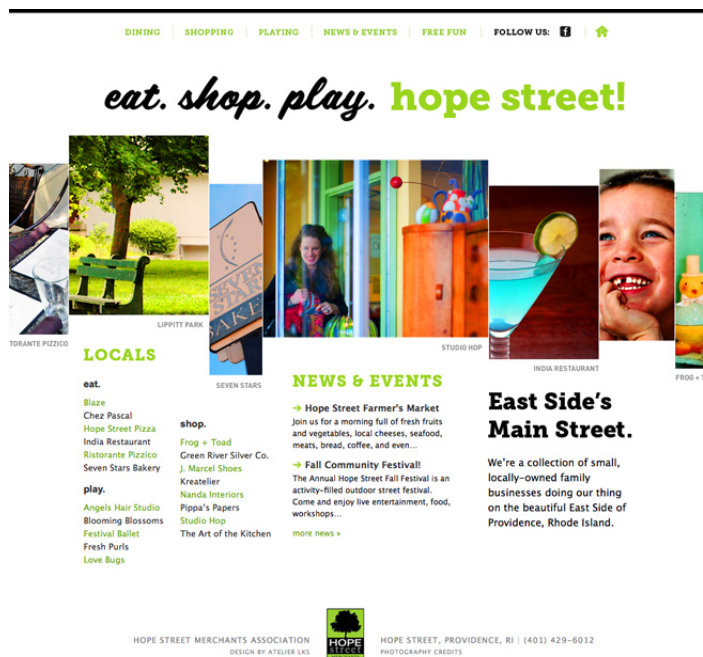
DINING | SHOPPING | PLAYING | NEWS & EVENTS | FREE FUN | FOLLOW US:

eat. shop. play. hope street!

TORANTE PIZZICO

LIPPITT PARK

SEVEN STARS

STUDIO HOP

INDIA RESTAURANT

FROG + T

LOCALS

eat.
Blaze
Chez Pascal
Hope Street Pizza
India Restaurant
Ristorante Pizzico
Seven Stars Bakery

play.
Angels Hair Studio
Blooming Blossoms
Festival Ballet
Fresh Purls
Love Bugs

shop.
Frog + Toad
Green River Silver Co.
J. Marcel Shoes
Kreatelier
Nanda Interiors
Pippa's Papers
Studio Hop
The Art of the Kitchen

NEWS & EVENTS

→ Hope Street Farmer's Market
Join us for a morning full of fresh fruits and vegetables, local cheeses, seafood, meats, bread, coffee, and even...

→ Fall Community Festival!
The Annual Hope Street Fall Festival is an activity-filled outdoor street festival. Come and enjoy live entertainment, food, workshops...

more news »

East Side's Main Street.

We're a collection of small, locally-owned family businesses doing our thing on the beautiful East Side of Providence, Rhode Island.

HOPE STREET MERCHANTS ASSOCIATION
DESIGN BY ATELIER LKS

HOPE street

HOPE STREET, PROVIDENCE, RI | (401) 429-6012
PHOTOGRAPHY CREDITS